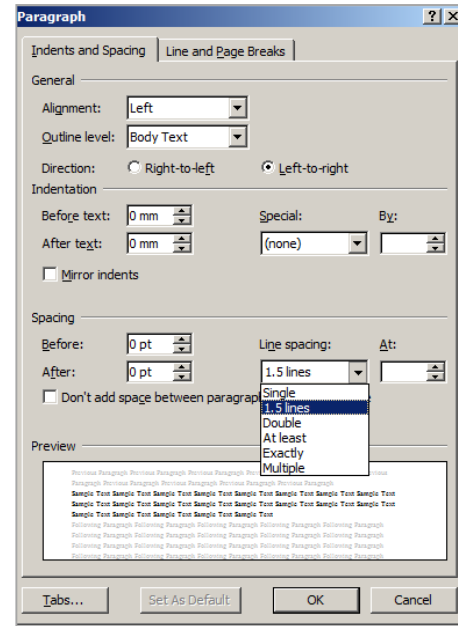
Paragraph ? X

Indents and Spacing | Line and Page Breaks

General

Alignment: Left

Outline level: Body Text

Direction: Right-to-left Left-to-right

Indentation

Before text: 0 mm Special: By:

After text: 0 mm (none)

Mirror indents

Spacing

Before: 0 pt Line spacing: At:

After: 0 pt 1.5 lines

Don't add space between paragrap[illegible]

Single
1.5 lines
Double
At least
Exactly
Multiple

Preview

Previous Paragraph Previous Paragraph Previous Paragraph Previous Paragraph Previous Paragraph Previous Paragraph Previous Paragraph Previous Paragraph Previous Paragraph Previous Paragraph
Sample Text Sample Text Sample Text Sample Text Sample Text Sample Text Sample Text Sample Text Sample Text Sample Text Sample Text Sample Text Sample Text Sample Text Sample Text Sample Text Sample Text Sample Text Sample Text Sample Text Sample Text Sample Text Sample Text Sample Text
Following Paragraph Following Paragraph Following Paragraph Following Paragraph Following Paragraph Following Paragraph Following Paragraph Following Paragraph Following Paragraph Following Paragraph Following Paragraph Following Paragraph Following Paragraph Following Paragraph Following Paragraph Following Paragraph Following Paragraph Following Paragraph Following Paragraph Following Paragraph

Tabs... Set As Default OK Cancel